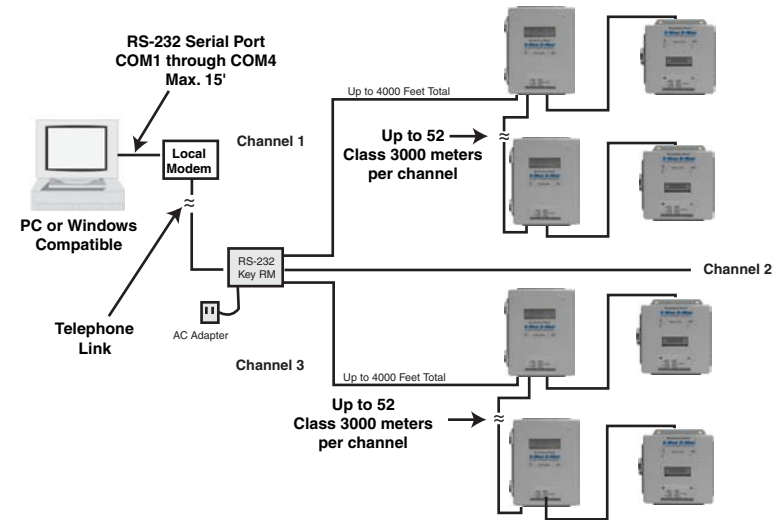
RS-232 Serial Port
COM1 through COM4
Max. 15'

Local Modem

PC or Windows Compatible

Telephone Link

Channel 1

Up to 4000 Feet Total

Up to 52
Class 3000 meters
per channel

RS-232
Key RM

AC Adapter

Channel 2

Channel 3

Up to 4000 Feet Total

Up to 52
Class 3000 meters
per channel